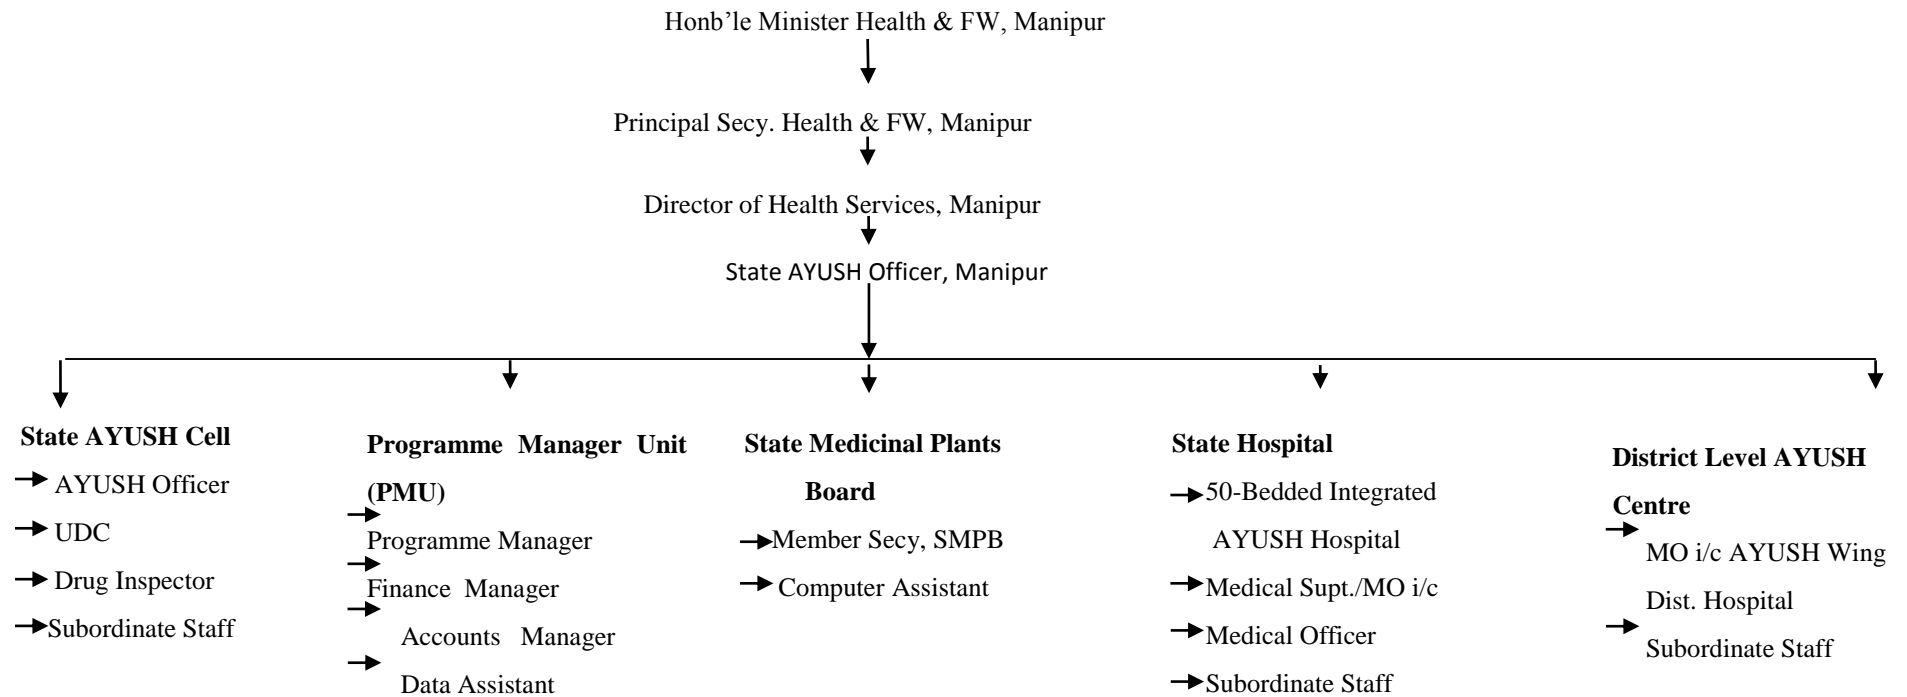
Honb'le Minister Health & FW, Manipur

Principal Secy. Health & FW, Manipur

Director of Health Services, Manipur

State AYUSH Officer, Manipur

**State AYUSH Cell**
AYUSH Officer
UDC
Drug Inspector
Subordinate Staff

**Programme Manager Unit (PMU)**
Programme Manager
Finance Manager
Accounts Manager
Data Assistant

**State Medicinal Plants Board**
Member Secy, SMPB
Computer Assistant

**State Hospital**
50-Bedded Integrated AYUSH Hospital
Medical Supt./MO i/c
Medical Officer
Subordinate Staff

**District Level AYUSH Centre**
MO i/c AYUSH Wing Dist. Hospital
Subordinate Staff